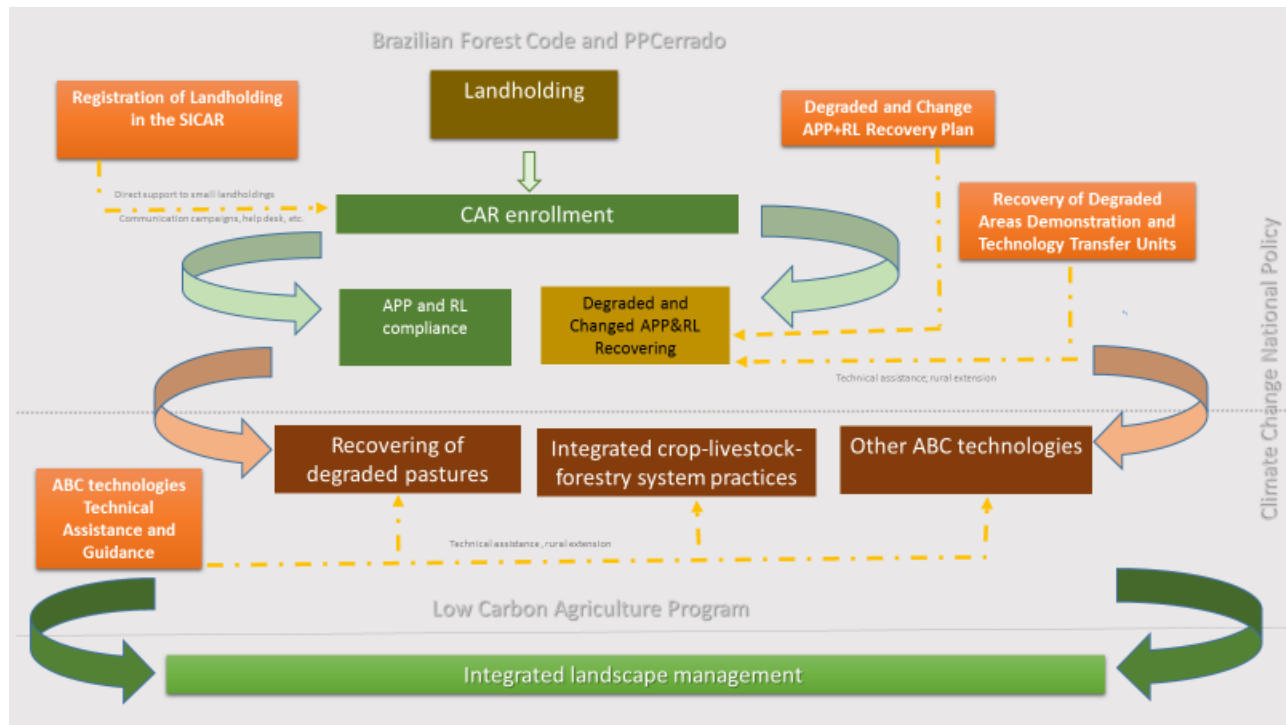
Brazilian Forest Code and PPCerrado

Registration of Landholding in the SICAR

Landholding

Degraded and Change APP+RL Recovery Plan

Direct support to small landholdings

Communication campaigns, help desk, etc.

CAR enrollment

Recovery of Degraded Areas Demonstration and Technology Transfer Units

APP and RL compliance

Degraded and Changed APP&RL Recovering

Technical assistance; rural extension

Climate Change National Policy

Recovering of degraded pastures

Integrated crop-livestock-forestry system practices

Other ABC technologies

ABC technologies Technical Assistance and Guidance

Technical assistance, rural extension

Low Carbon Agriculture Program

Integrated landscape management